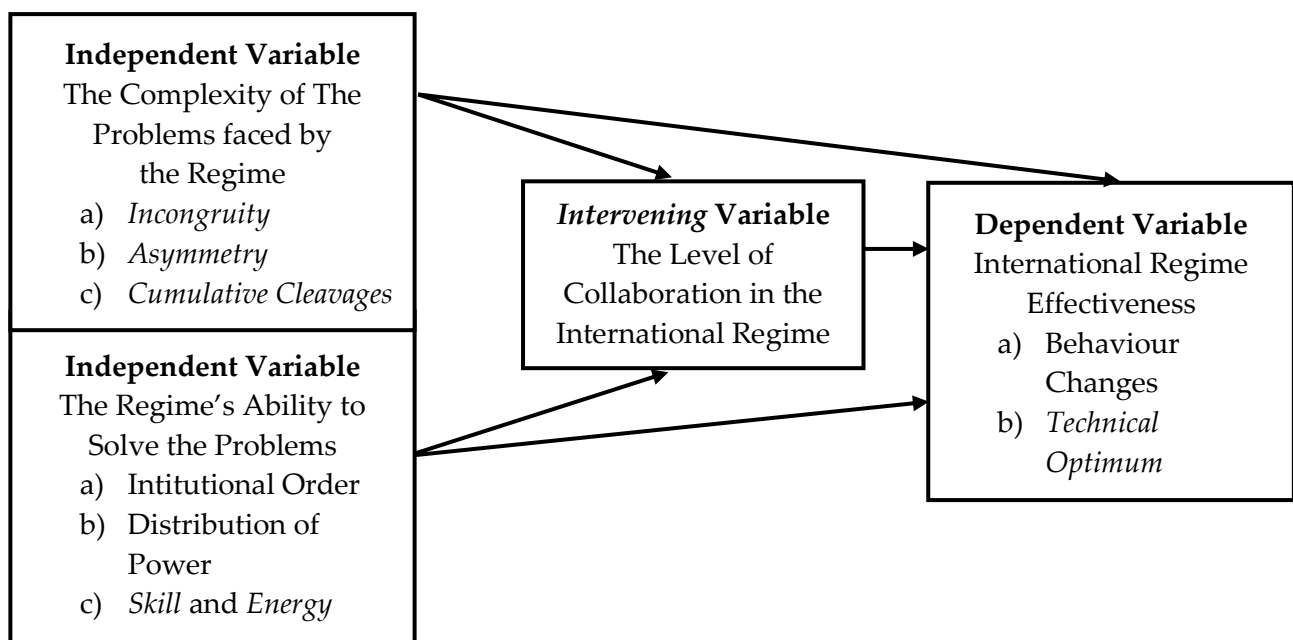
**Independent Variable**
The Complexity of The Problems faced by the Regime
a) *Incongruity*
b) *Asymmetry*
c) *Cumulative Cleavages*

**Independent Variable**
The Regime's Ability to Solve the Problems
a) Intitutional Order
b) Distribution of Power
c) *Skill* and *Energy*

*Intervening* **Variable**
The Level of Collaboration in the International Regime

**Dependent Variable**
International Regime Effectiveness
a) Behaviour Changes
b) *Technical Optimum*